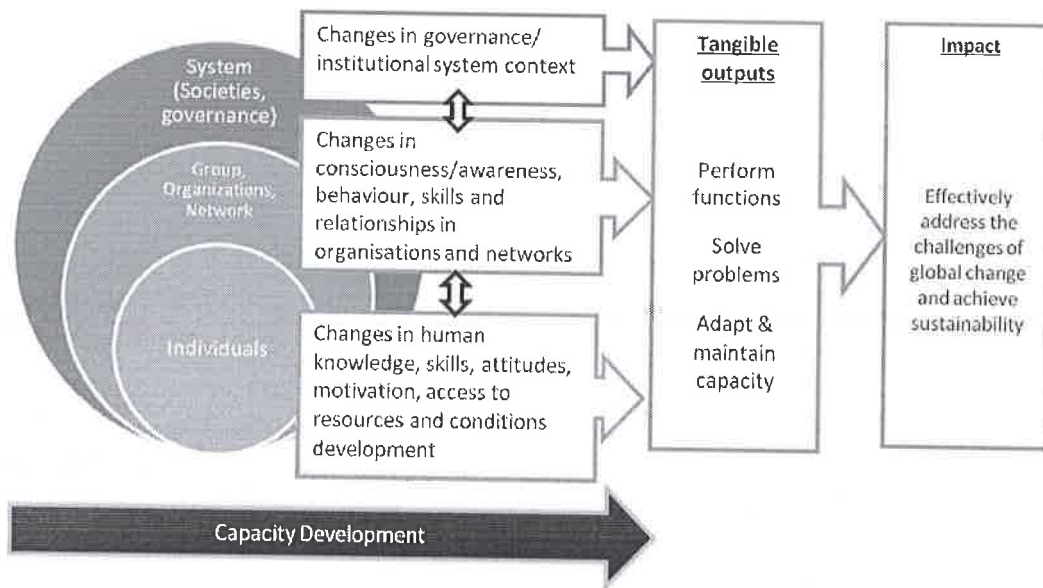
System (Societies, governance)

Group, Organizations, Network

Individuals

Changes in governance/ institutional system context

Changes in consciousness/awareness, behaviour, skills and relationships in organisations and networks

Changes in human knowledge, skills, attitudes, motivation, access to resources and conditions development

Tangible outputs

Perform functions

Solve problems

Adapt & maintain capacity

Impact

Effectively address the challenges of global change and achieve sustainability

Capacity Development